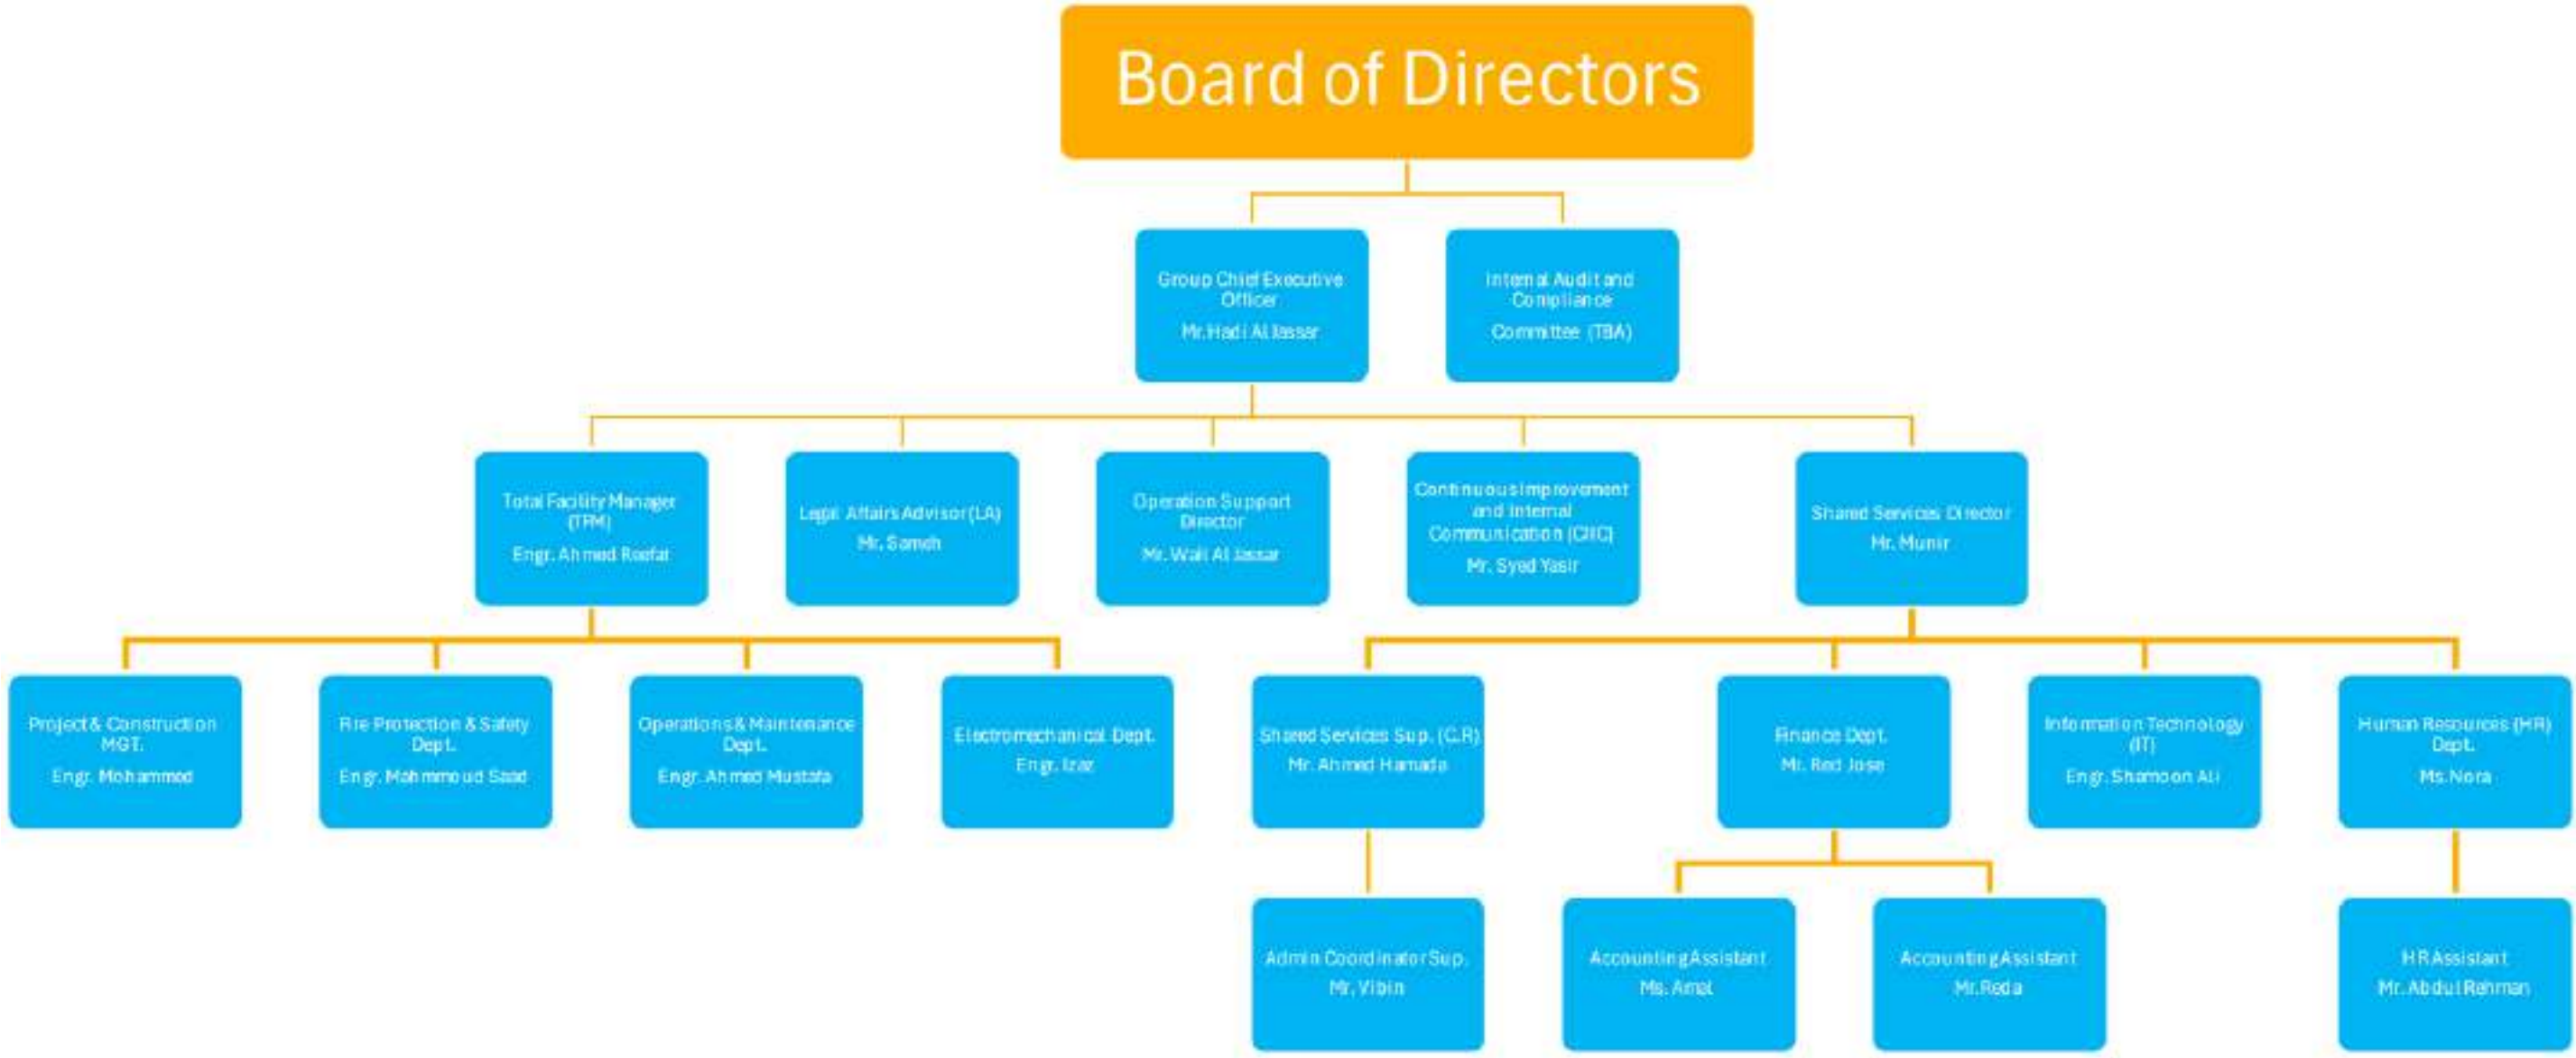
Board of Directors

Group Chief Executive Officer
Mr. Hadi Al Jassar

Internal Audit and Compliance Committee (TBA)

Total Facility Manager (TFM)
Engr. Ahmed Raafat

Legal Affairs Advisor (LA)
Mr. Sameh

Operation Support Director
Mr. Wali Al Jassar

Continuous Improvement and Internal Communication (CIIC)
Mr. Syed Yasir

Shared Services Director
Mr. Munir

Project & Construction MGT.
Engr. Mohammed

Fire Protection & Safety Dept.
Engr. Mohmmoud Saad

Operations & Maintenance Dept.
Engr. Ahmed Mustafa

Electromechanical Dept.
Engr. Izar

Shared Services Sup. (C.R)
Mr. Ahmed Hamada

Finance Dept.
Mr. Red Jose

Information Technology (IT)
Engr. Shamoon Ali

Human Resources (HR) Dept.
Ms. Nora

Admin Coordinator Sup.
Mr. Vibin

Accounting Assistant
Ms. Amal

Accounting Assistant
Mr. Reda

HR Assistant
Mr. Abdul Rehman